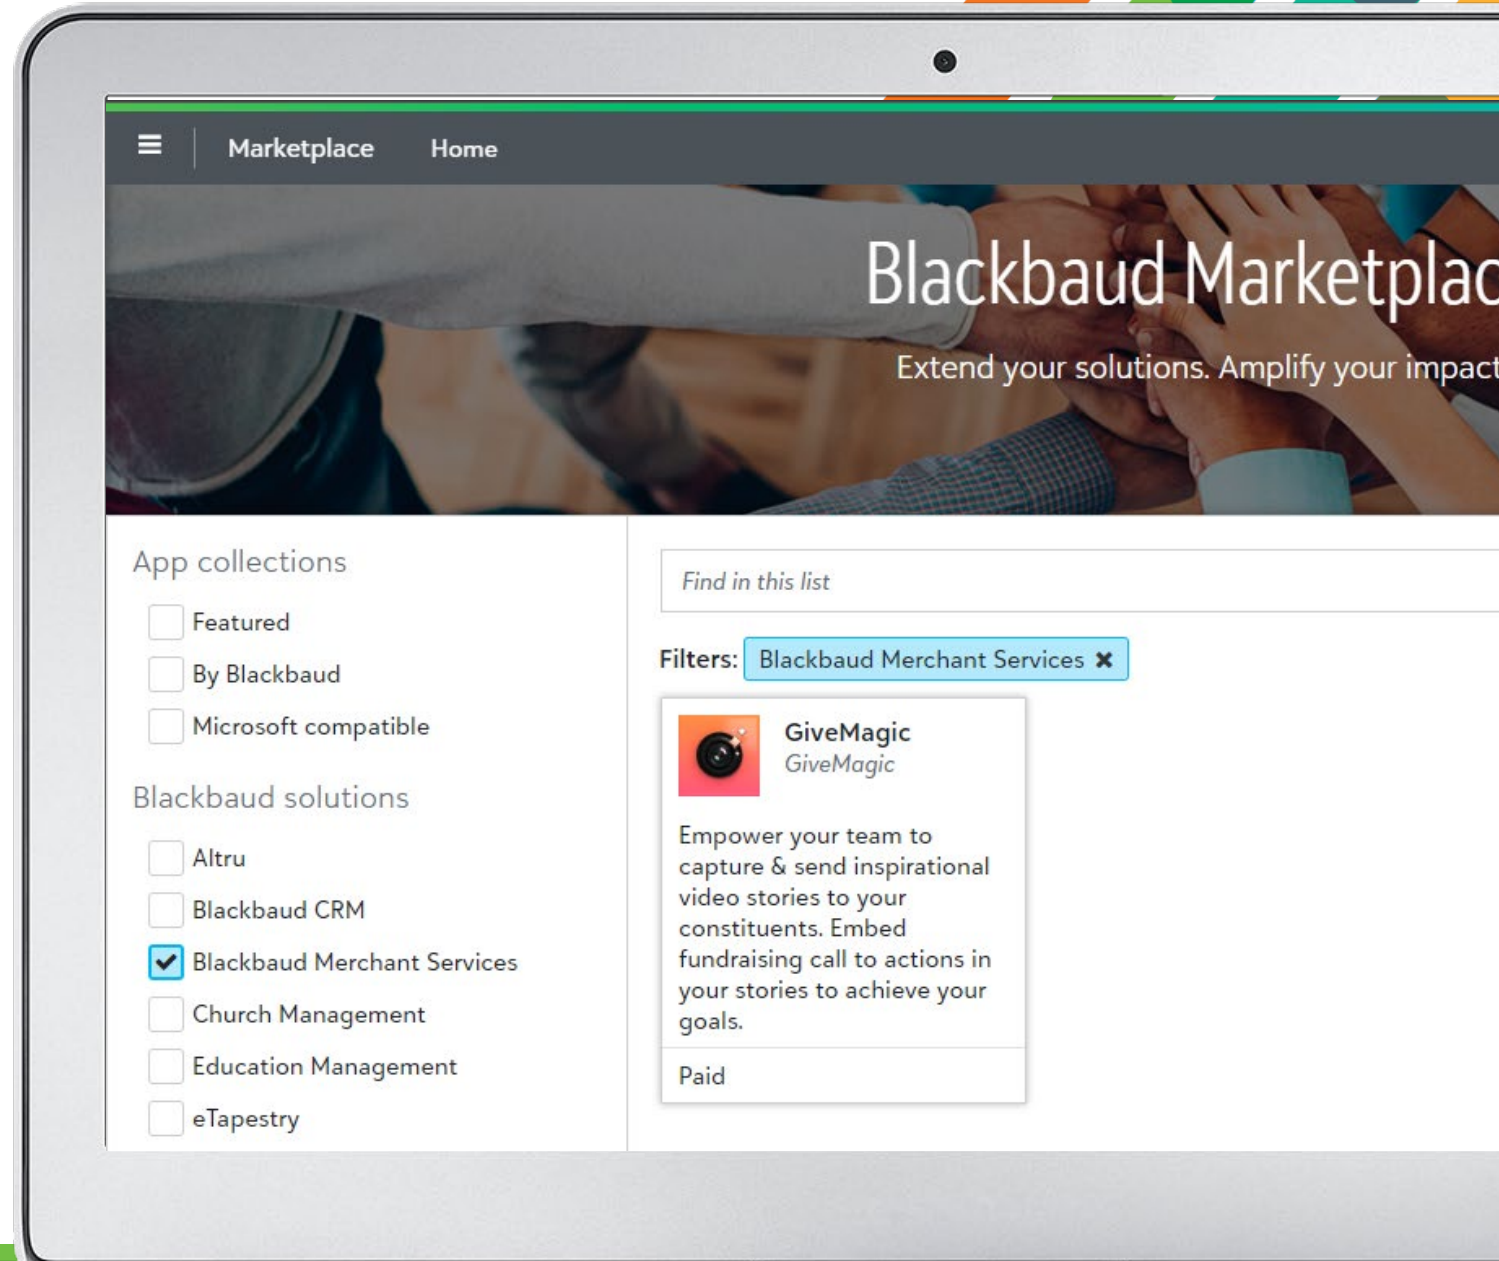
Marketplace Home

Blackbaud Marketplac

Extend your solutions. Amplify your impact

App collections

Featured

By Blackbaud

Microsoft compatible

Blackbaud solutions

Altru

Blackbaud CRM

Blackbaud Merchant Services

Church Management

Education Management

eTapestry

Find in this list

Filters: Blackbaud Merchant Services ✖

GiveMagic
GiveMagic

Empower your team to capture & send inspirational video stories to your constituents. Embed fundraising call to actions in your stories to achieve your goals.

Paid